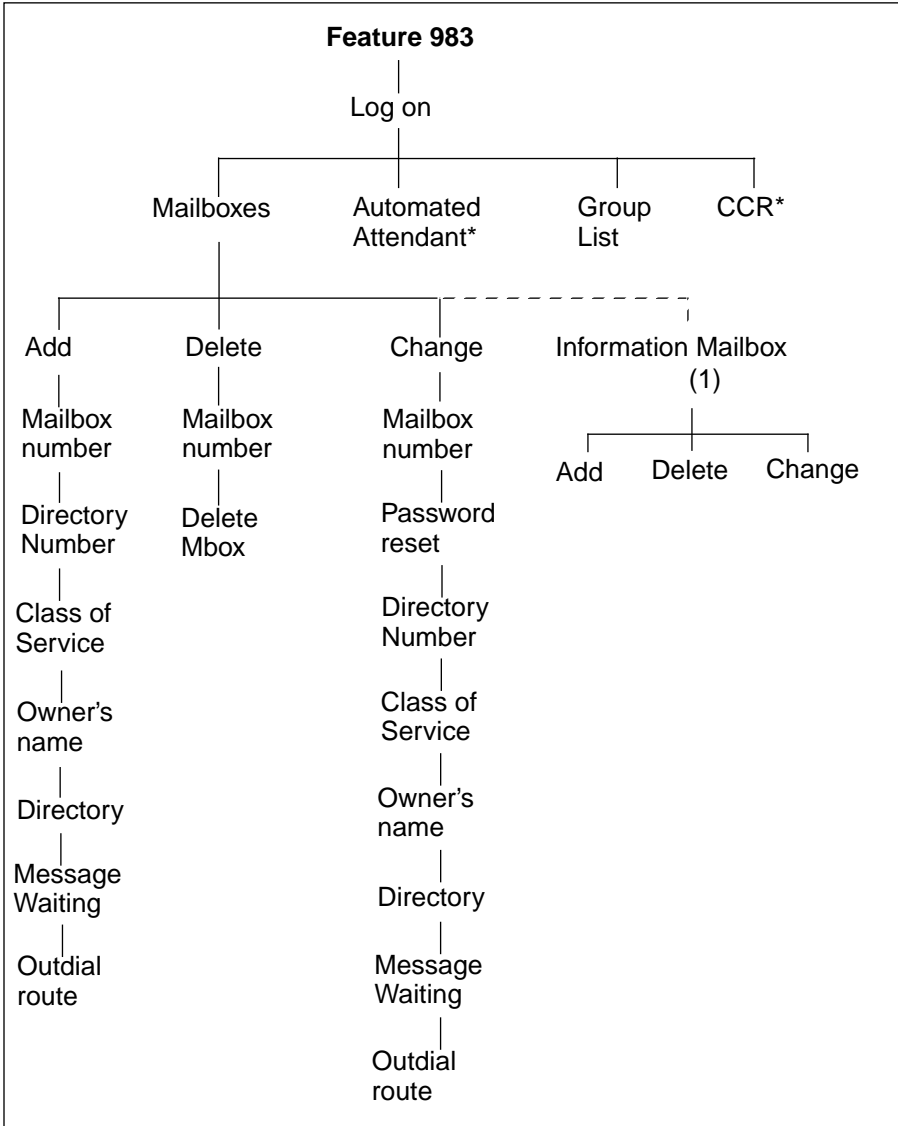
**Feature 983**

Log on

Mailboxes

Automated Attendant*

Group List

CCR*

Add

Mailbox number

Directory Number

Class of Service

Owner's name

Directory

Message Waiting

Outdial route

Delete

Mailbox number

Delete Mbox

Change

Mailbox number

Password reset

Directory Number

Class of Service

Owner's name

Directory

Message Waiting

Outdial route

Information Mailbox (1)

Add

Delete

Change